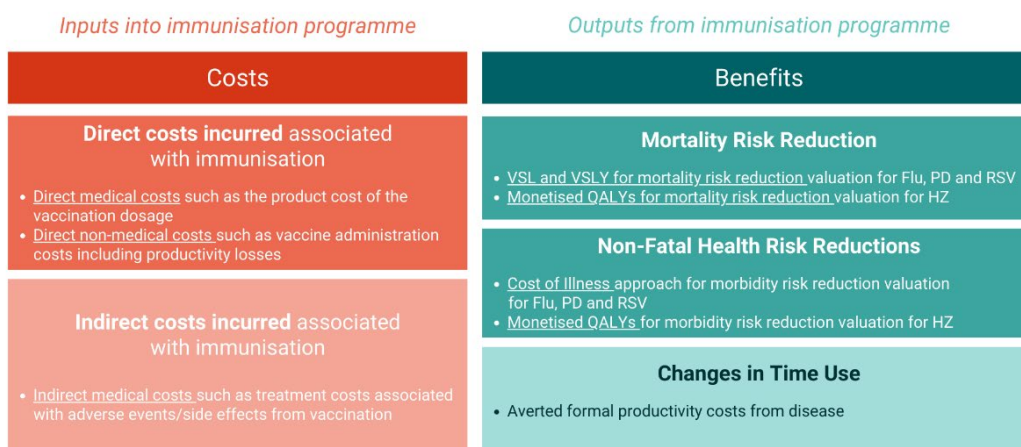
Inputs into immunisation programme

Costs

Direct costs incurred associated with immunisation

- Direct medical costs such as the product cost of the vaccination dosage
- Direct non-medical costs such as vaccine administration costs including productivity losses

Indirect costs incurred associated with immunisation

- Indirect medical costs such as treatment costs associated with adverse events/side effects from vaccination

Outputs from immunisation programme

Benefits

Mortality Risk Reduction

- VSL and VSLY for mortality risk reduction valuation for Flu, PD and RSV
- Monetised QALYs for mortality risk reduction valuation for HZ

Non-Fatal Health Risk Reductions

- Cost of Illness approach for morbidity risk reduction valuation for Flu, PD and RSV
- Monetised QALYs for morbidity risk reduction valuation for HZ

Changes in Time Use

- Averted formal productivity costs from disease